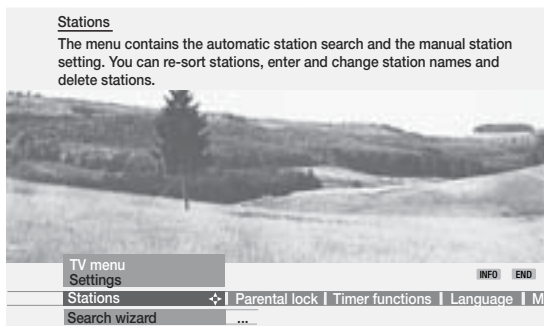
Stations

The menu contains the automatic station search and the manual station setting. You can re-sort stations, enter and change station names and delete stations.

TV menu
Settings

INFO END

Stations | Parental lock | Timer functions | Language | M

Search wizard ...